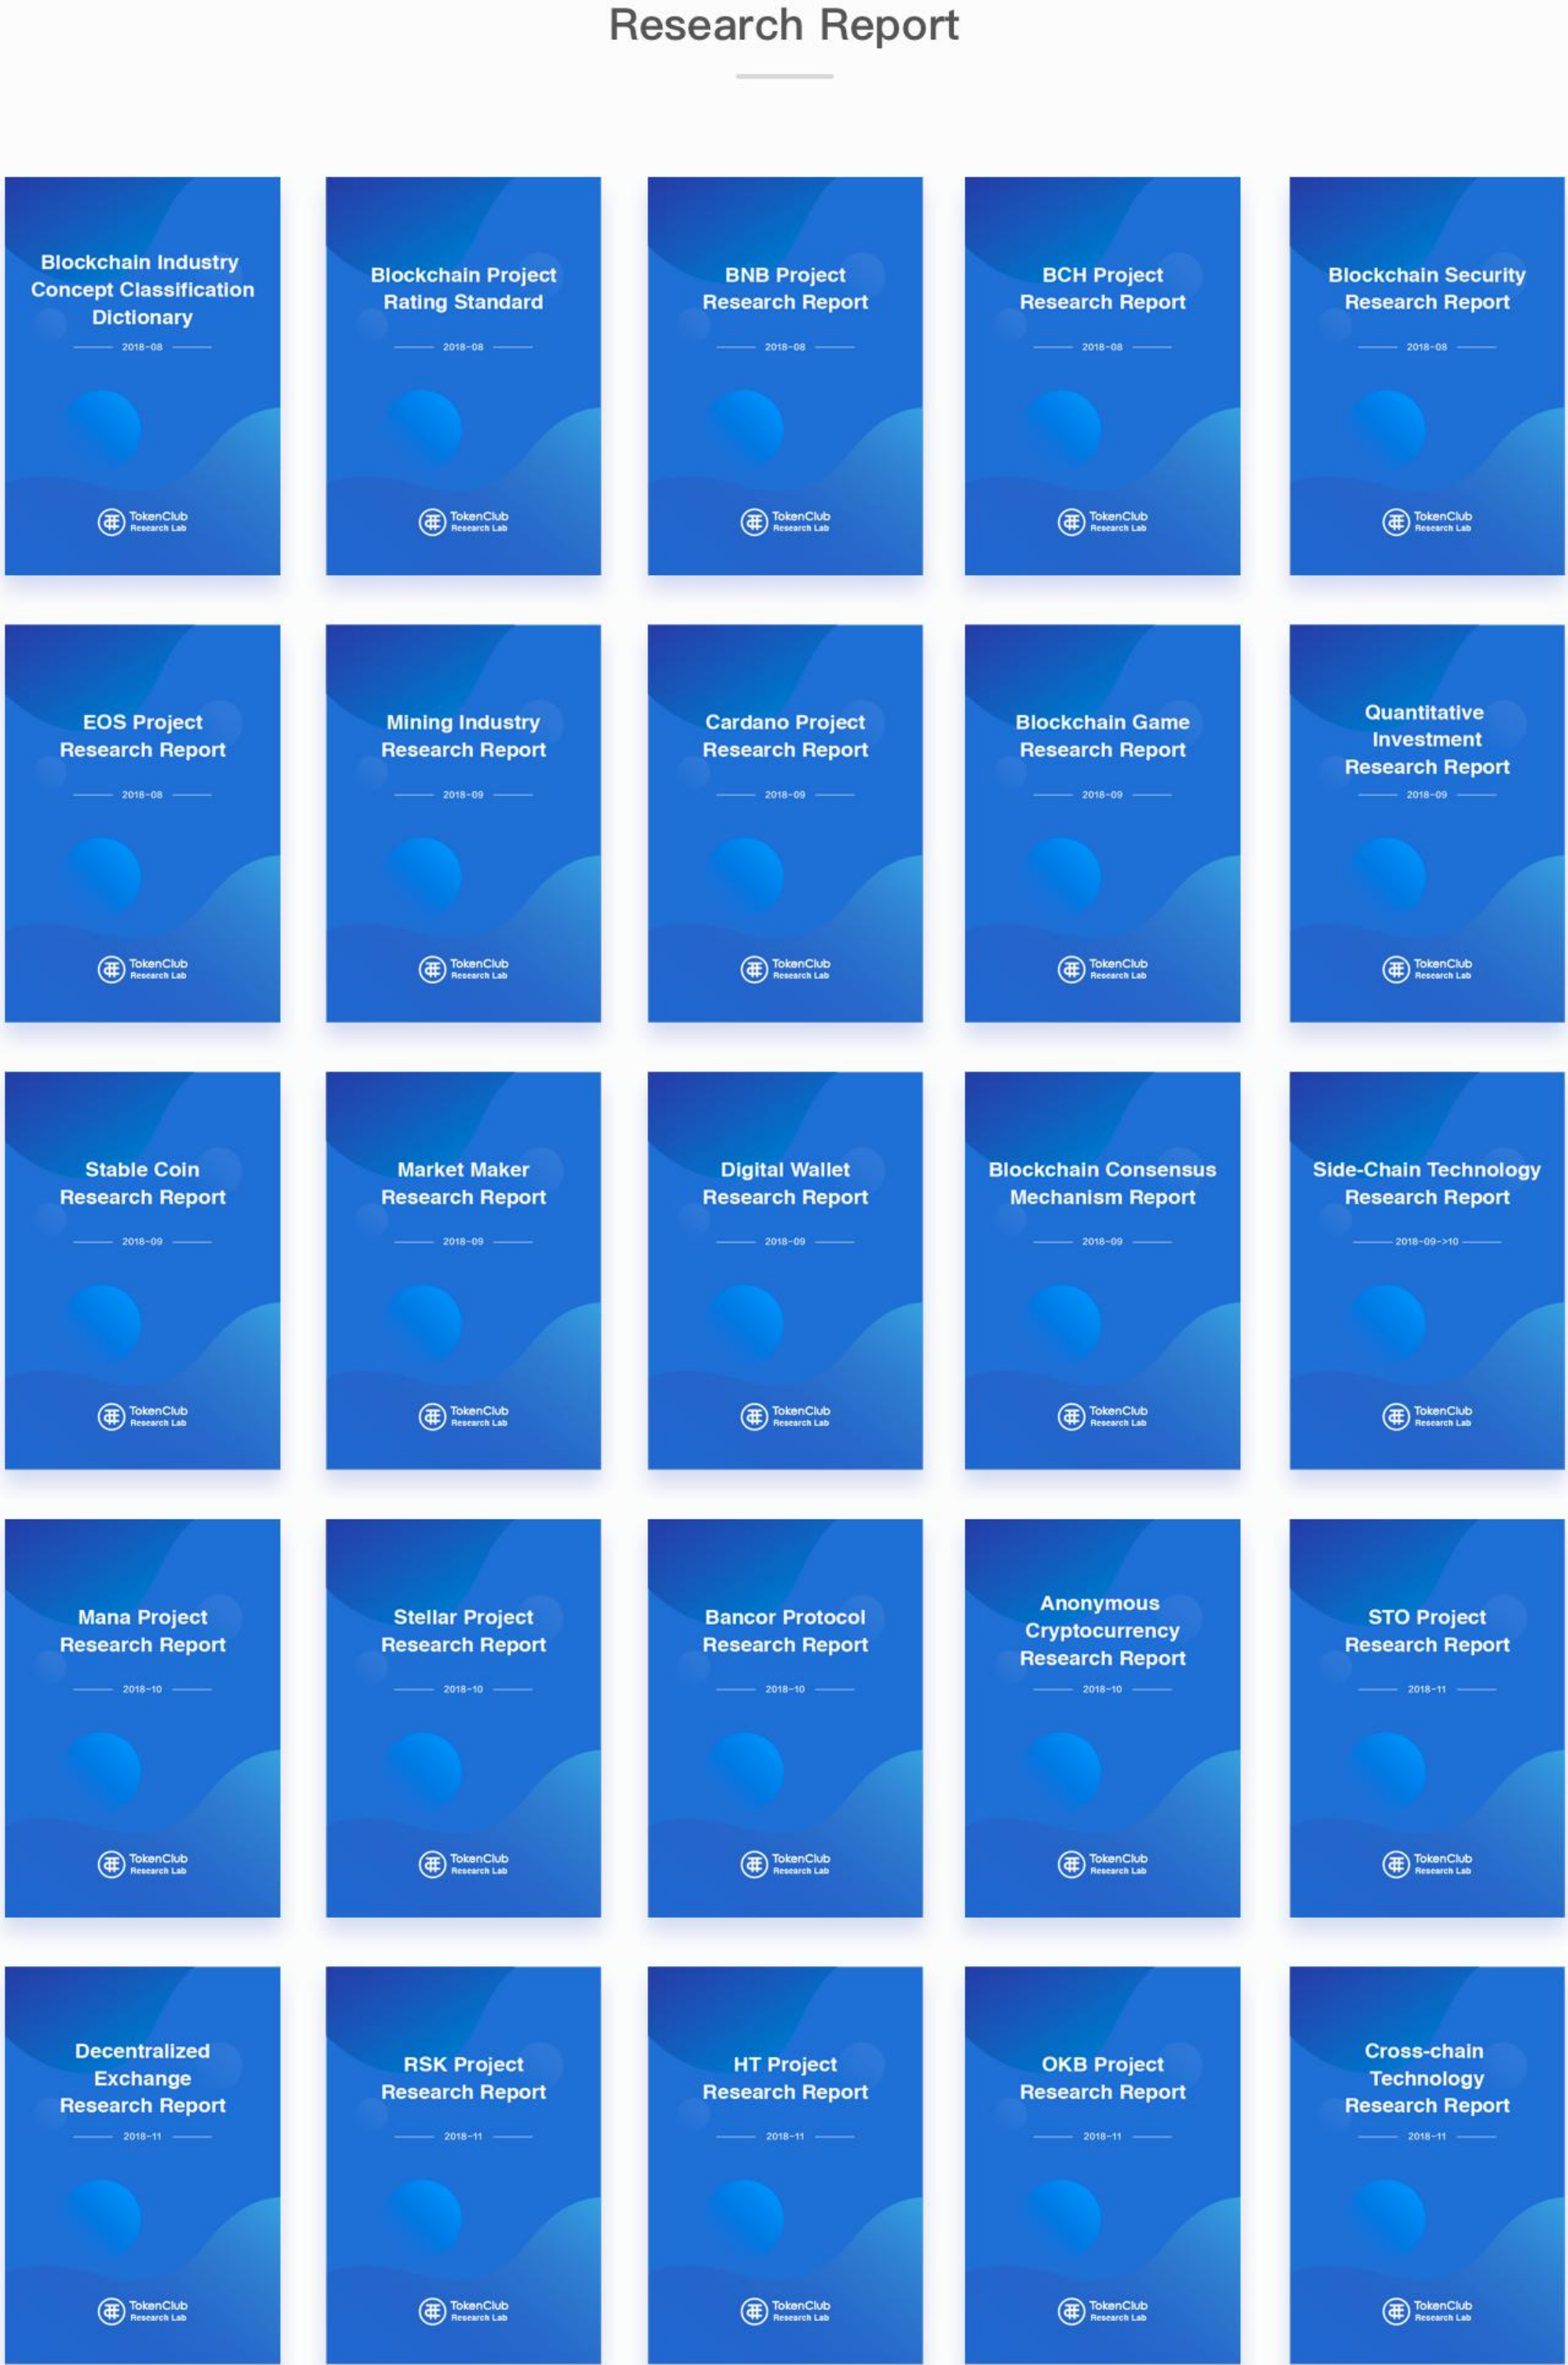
Research Report

Blockchain Industry Concept Classification Dictionary
2018-08
TokenClub Research Lab

Blockchain Project Rating Standard
2018-08
TokenClub Research Lab

BNB Project Research Report
2018-08
TokenClub Research Lab

BCH Project Research Report
2018-08
TokenClub Research Lab

Blockchain Security Research Report
2018-08
TokenClub Research Lab

EOS Project Research Report
2018-08
TokenClub Research Lab

Mining Industry Research Report
2018-09
TokenClub Research Lab

Cardano Project Research Report
2018-09
TokenClub Research Lab

Blockchain Game Research Report
2018-09
TokenClub Research Lab

Quantitative Investment Research Report
2018-09
TokenClub Research Lab

Stable Coin Research Report
2018-09
TokenClub Research Lab

Market Maker Research Report
2018-09
TokenClub Research Lab

Digital Wallet Research Report
2018-09
TokenClub Research Lab

Blockchain Consensus Mechanism Report
2018-09
TokenClub Research Lab

Side-Chain Technology Research Report
2018-09->10
TokenClub Research Lab

Mana Project Research Report
2018-10
TokenClub Research Lab

Stellar Project Research Report
2018-10
TokenClub Research Lab

Bancor Protocol Research Report
2018-10
TokenClub Research Lab

Anonymous Cryptocurrency Research Report
2018-10
TokenClub Research Lab

STO Project Research Report
2018-11
TokenClub Research Lab

Decentralized Exchange Research Report
2018-11
TokenClub Research Lab

RSK Project Research Report
2018-11
TokenClub Research Lab

HT Project Research Report
2018-11
TokenClub Research Lab

OKB Project Research Report
2018-11
TokenClub Research Lab

Cross-chain Technology Research Report
2018-11
TokenClub Research Lab